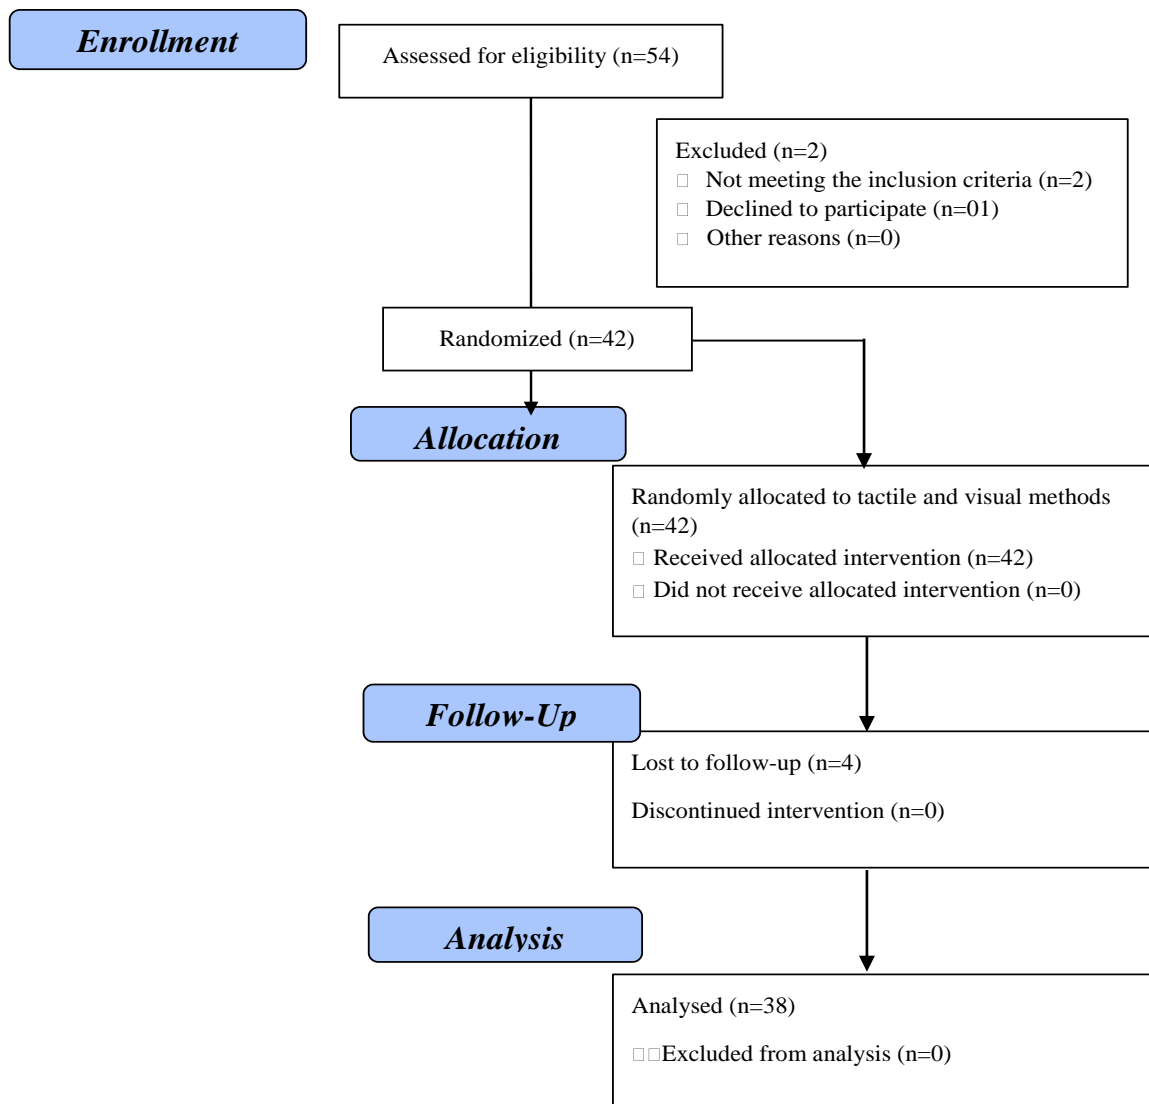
Enrollment

Assessed for eligibility (n=54)

Excluded (n=2)
□ Not meeting the inclusion criteria (n=2)
□ Declined to participate (n=01)
□ Other reasons (n=0)

Randomized (n=42)

Allocation

Randomly allocated to tactile and visual methods (n=42)
□ Received allocated intervention (n=42)
□ Did not receive allocated intervention (n=0)

Follow-Up

Lost to follow-up (n=4)

Discontinued intervention (n=0)

Analysis

Analysed (n=38)

□□Excluded from analysis (n=0)